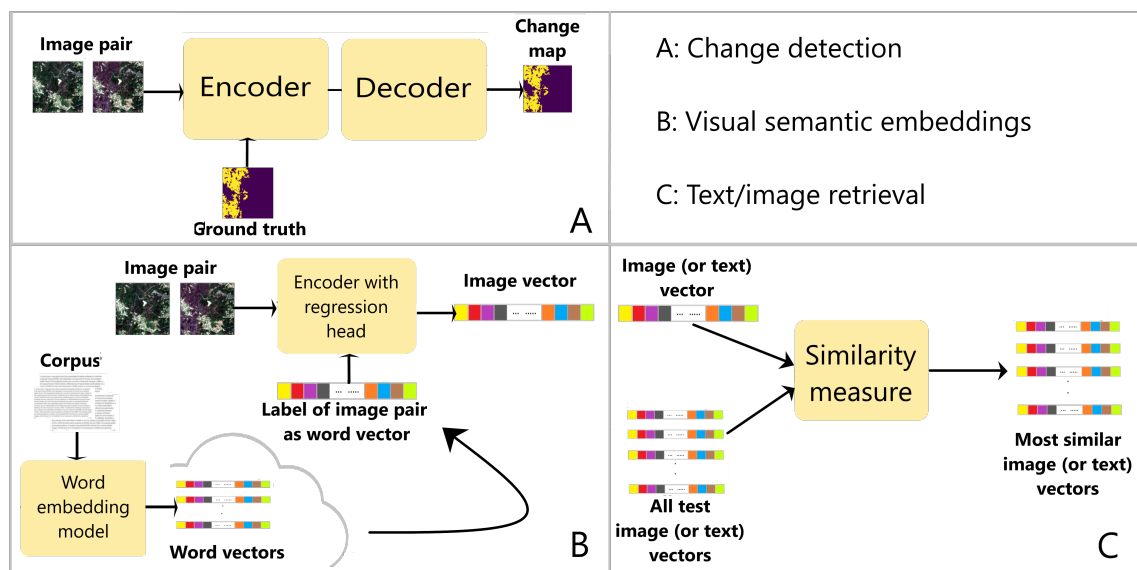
Image pair

Encoder

Decoder

Change map

Ground truth

A

A: Change detection

B: Visual semantic embeddings

C: Text/image retrieval

Image pair

Encoder with regression head

Image vector

Corpus

Label of image pair as word vector

Word embedding model

Word vectors

B

Image (or text) vector

Similarity measure

All test image (or text) vectors

Most similar image (or text) vectors

C